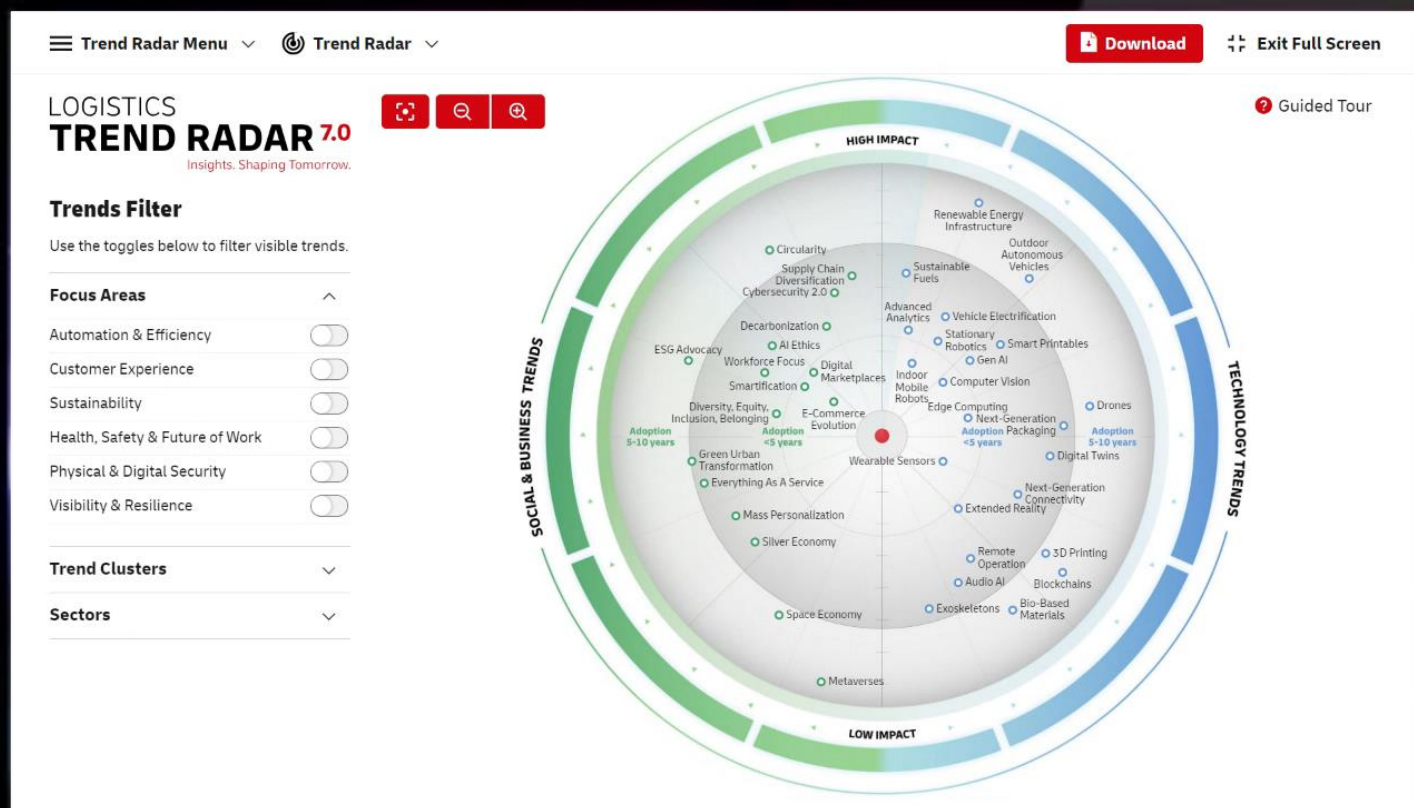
Trend Radar Menu Trend Radar Download Exit Full Screen

LOGISTICS
TREND RADAR 7.0
Insights. Shaping Tomorrow.

Guided Tour

Trends Filter

Use the toggles below to filter visible trends.

Focus Areas

Automation & Efficiency
Customer Experience
Sustainability
Health, Safety & Future of Work
Physical & Digital Security
Visibility & Resilience

Trend Clusters

Sectors

HIGH IMPACT

LOW IMPACT

SOCIAL & BUSINESS TRENDS

TECHNOLOGY TRENDS

Adoption 5-10 years
Adoption <5 years
Adoption <5 years
Adoption 5-10 years

Renewable Energy Infrastructure
Outdoor Autonomous Vehicles
Circularity
Supply Chain Diversification
Sustainable Fuels
Cybersecurity 2.0
Advanced Analytics
Vehicle Electrification
Decarbonization
Stationary Robotics
Smart Printables
AI Ethics
ESG Advocacy
Gen AI
Workforce Focus
Digital Marketplaces
Indoor Mobile Robots
Computer Vision
Smartification
Diversity, Equity, Inclusion, Belonging
E-Commerce Evolution
Edge Computing
Next-Generation Packaging
Drones
Digital Twins
Green Urban Transformation
Wearable Sensors
Everything As A Service
Next-Generation Connectivity
Extended Reality
Mass Personalization
Silver Economy
Remote Operation
3D Printing
Audio AI
Blockchains
Space Economy
Exoskeletons
Bio-Based Materials
Metaverses